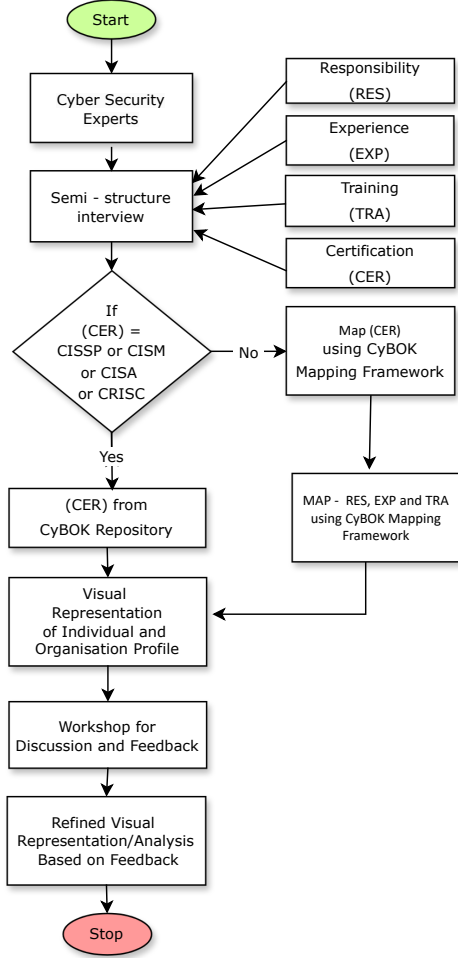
Start

Cyber Security Experts

Responsibility (RES)

Experience (EXP)

Training (TRA)

Certification (CER)

Semi - structure interview

If (CER) = CISSP or CISM or CISA or CRISC

No

Map (CER) using CyBOK Mapping Framework

Yes

(CER) from CyBOK Repository

MAP - RES, EXP and TRA using CyBOK Mapping Framework

Visual Representation of Individual and Organisation Profile

Workshop for Discussion and Feedback

Refined Visual Representation/Analysis Based on Feedback

Stop